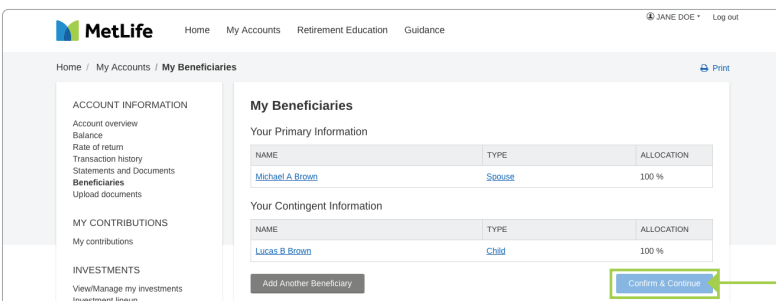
MetLife Home My Accounts Retirement Education Guidance

JANE DOE ˅ Log out

Home / My Accounts / My Beneficiaries

Print

ACCOUNT INFORMATION
Account overview
Balance
Rate of return
Transaction history
Statements and Documents
Beneficiaries
Upload documents

MY CONTRIBUTIONS
My contributions

INVESTMENTS
View/Manage my investments
Investment lineup

My Beneficiaries

Your Primary Information

| NAME | TYPE | ALLOCATION |
|---|---|---|
| Michael A Brown | Spouse | 100 % |

Your Contingent Information

| NAME | TYPE | ALLOCATION |
|---|---|---|
| Lucas B Brown | Child | 100 % |

Add Another Beneficiary

Confirm & Continue